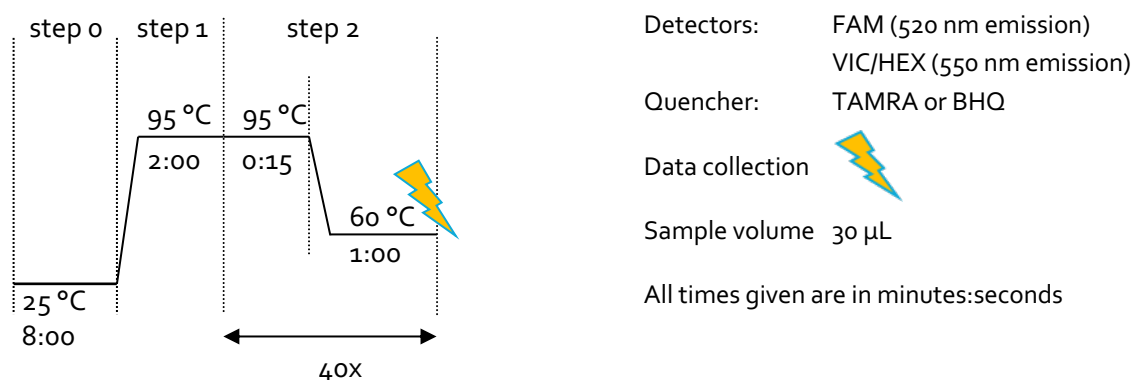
step 0 step 1 step 2

95 °C
2:00

95 °C
0:15

60 °C
1:00

25 °C
8:00

40x

Detectors: FAM (520 nm emission)
VIC/HEX (550 nm emission)

Quencher: TAMRA or BHQ

Data collection

Sample volume 30 µL

All times given are in minutes:seconds